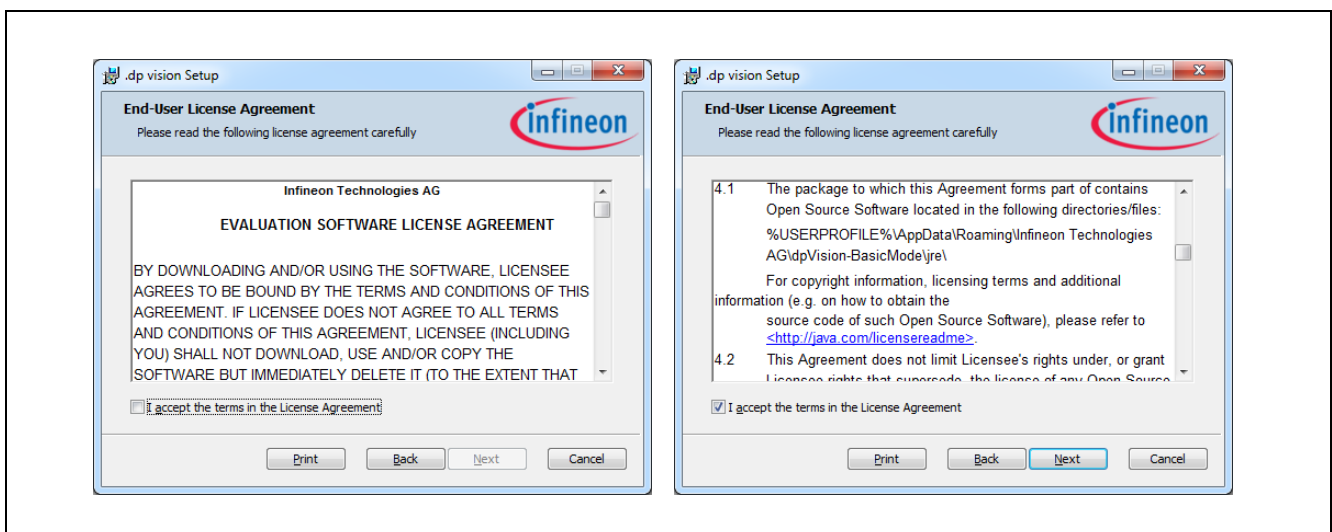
.dp vision Setup

End-User License Agreement

Please read the following license agreement carefully

infineon

Infineon Technologies AG

EVALUATION SOFTWARE LICENSE AGREEMENT

BY DOWNLOADING AND/OR USING THE SOFTWARE, LICENSEE AGREES TO BE BOUND BY THE TERMS AND CONDITIONS OF THIS AGREEMENT. IF LICENSEE DOES NOT AGREE TO ALL TERMS AND CONDITIONS OF THIS AGREEMENT, LICENSEE (INCLUDING YOU) SHALL NOT DOWNLOAD, USE AND/OR COPY THE SOFTWARE BUT IMMEDIATELY DELETE IT (TO THE EXTENT THAT

I accept the terms in the License Agreement

Print Back Next Cancel

.dp vision Setup

End-User License Agreement

Please read the following license agreement carefully

infineon

4.1 The package to which this Agreement forms part of contains Open Source Software located in the following directories/files:

%USERPROFILE%\AppData\Roaming\Infineon Technologies AG\dpVision-BasicMode\jre\

For copyright information, licensing terms and additional information (e.g. on how to obtain the source code of such Open Source Software), please refer to <http://java.com/licensereadme>.

4.2 This Agreement does not limit Licensee's rights under, or grant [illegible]

I accept the terms in the License Agreement

Print Back Next Cancel